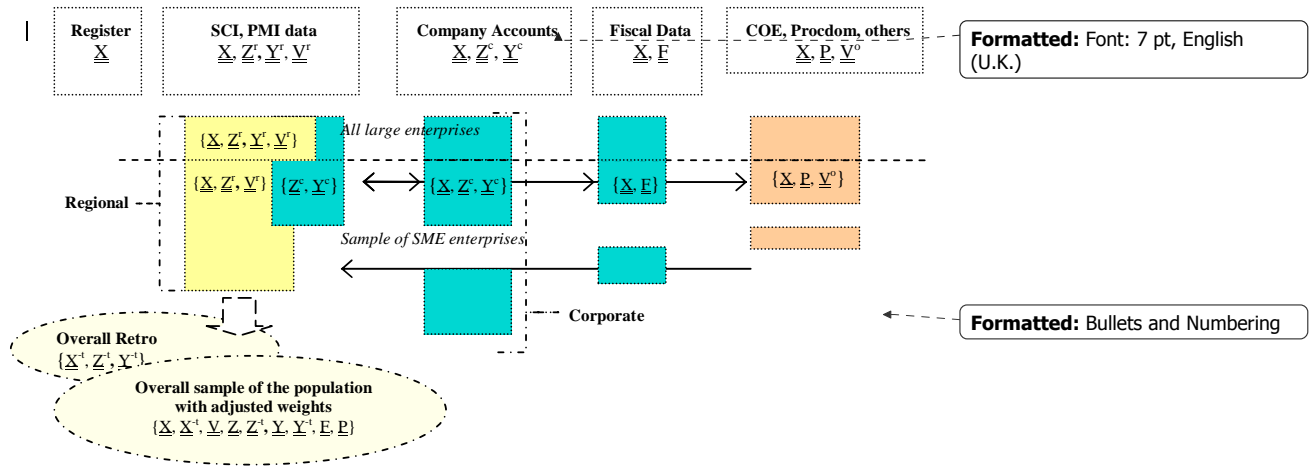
Register
$\underline{X}$

SCI, PMI data
$\underline{X}$, $\underline{Z}^r$, $\underline{Y}^r$, $\underline{V}^r$

Company Accounts
$\underline{X}$, $\underline{Z}^c$, $\underline{Y}^c$

Fiscal Data
$\underline{X}$, $\underline{F}$

COE, Procdom, others
$\underline{X}$, $\underline{P}$, $\underline{V}^o$

Formatted: Font: 7 pt, English (U.K.)

{$\underline{X}$, $\underline{Z}^r$, $\underline{Y}^r$, $\underline{V}^r$}

All large enterprises

{$\underline{X}$, $\underline{Z}^r$, $\underline{V}^r$}

{$\underline{Z}^c$, $\underline{Y}^c$}

{$\underline{X}$, $\underline{Z}^c$, $\underline{Y}^c$}

{$\underline{X}$, $\underline{F}$}

{$\underline{X}$, $\underline{P}$, $\underline{V}^o$}

Regional

Sample of SME enterprises

Corporate

Formatted: Bullets and Numbering

Overall Retro
{$\underline{X}^{-t}$, $\underline{Z}^{-t}$, $\underline{Y}^{-t}$}

Overall sample of the population with adjusted weights
{$\underline{X}$, $\underline{X}^{-t}$, $\underline{V}$, $\underline{Z}$, $\underline{Z}^{-t}$, $\underline{Y}$, $\underline{Y}^{-t}$, $\underline{F}$, $\underline{P}$}